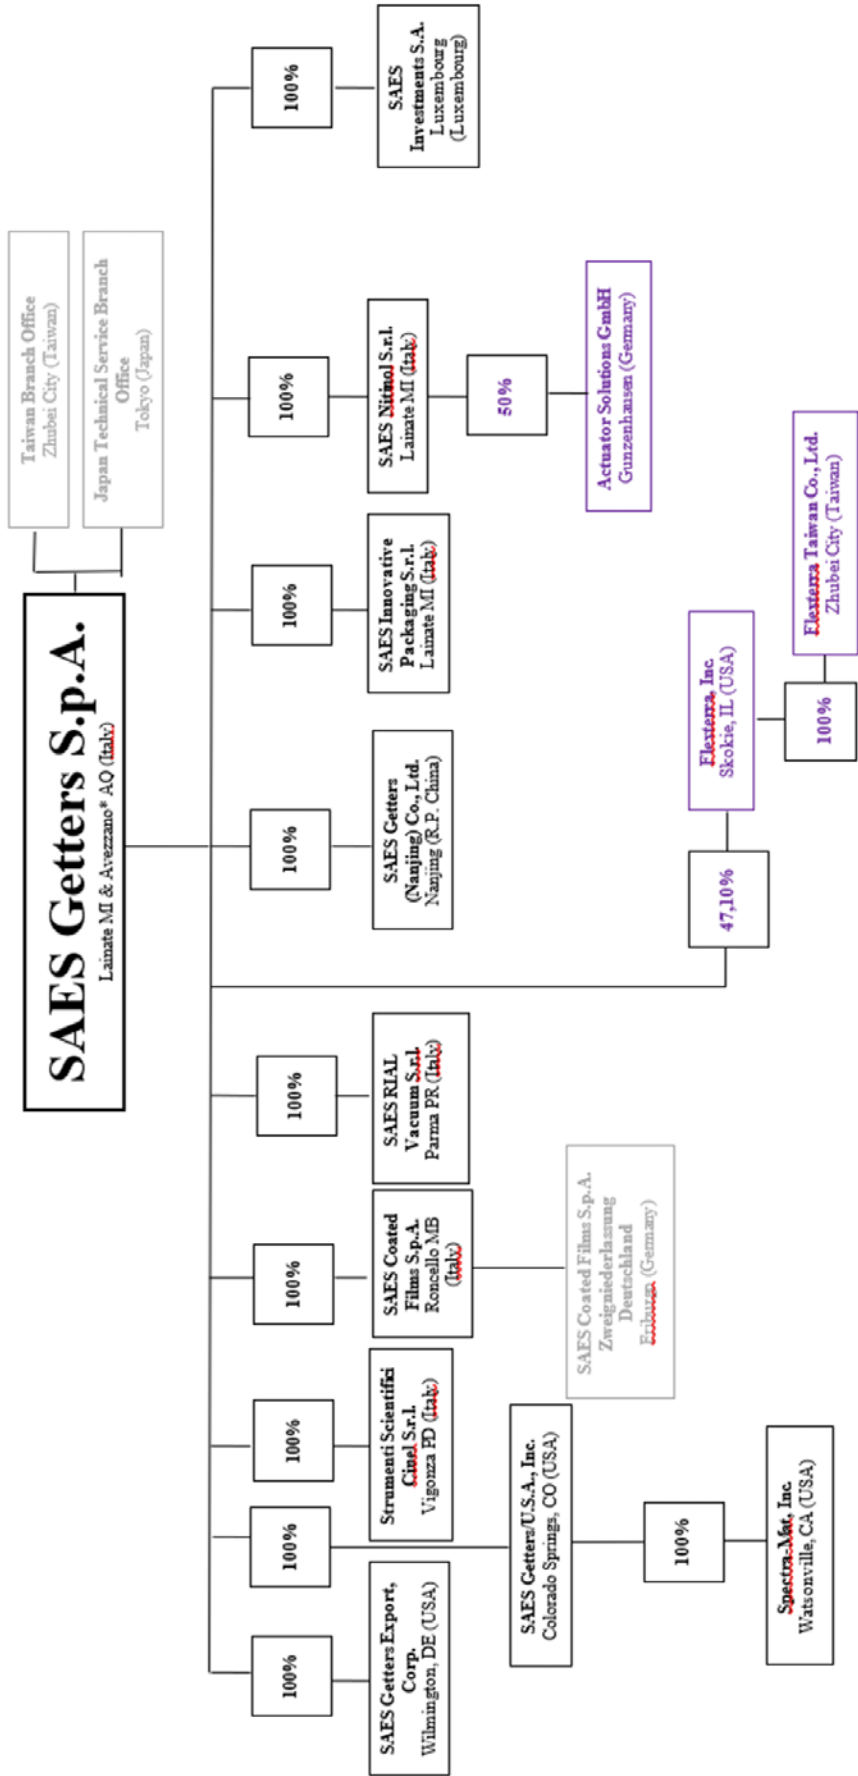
Taiwan Branch Office
Zhubei City (Taiwan)

Japan Technical Service Branch Office
Tokyo (Japan)

SAES Getters S.p.A.
Lainate MI & Avezzano* AQ (Italy)

100%
SAES Investments S.A.
Luxembourg (Luxembourg)

100%
SAES Nitinol S.r.l.
Lainate MI (Italy)

50%
Actuator Solutions GmbH
Gunzenhausen (Germany)

100%
SAES Innovative Packaging S.r.l.
Lainate MI (Italy)

100%
SAES Getters (Nanjing) Co., Ltd.
Nanjing (R.P. China)

47,10%
Flexterra, Inc.
Skokie, IL (USA)

100%
Flexterra Taiwan Co., Ltd.
Zhubei City (Taiwan)

100%
SAES RIAL Vacuum S.r.l.
Parma PR (Italy)

100%
SAES Coated Films S.p.A.
Roncello MB (Italy)

SAES Coated Films S.p.A.
Zweigniederlassung Deutschland
Freiburg (Germany)

100%
Strumenti Scientifici Cinel S.r.l.
Vigonza PD (Italy)

100%
SAES Getters/U.S.A., Inc.
Colorado Springs, CO (USA)

100%
Spectra-Mat, Inc.
Watsonville, CA (USA)

100%
SAES Getters Export, Corp.
Wilmington, DE (USA)